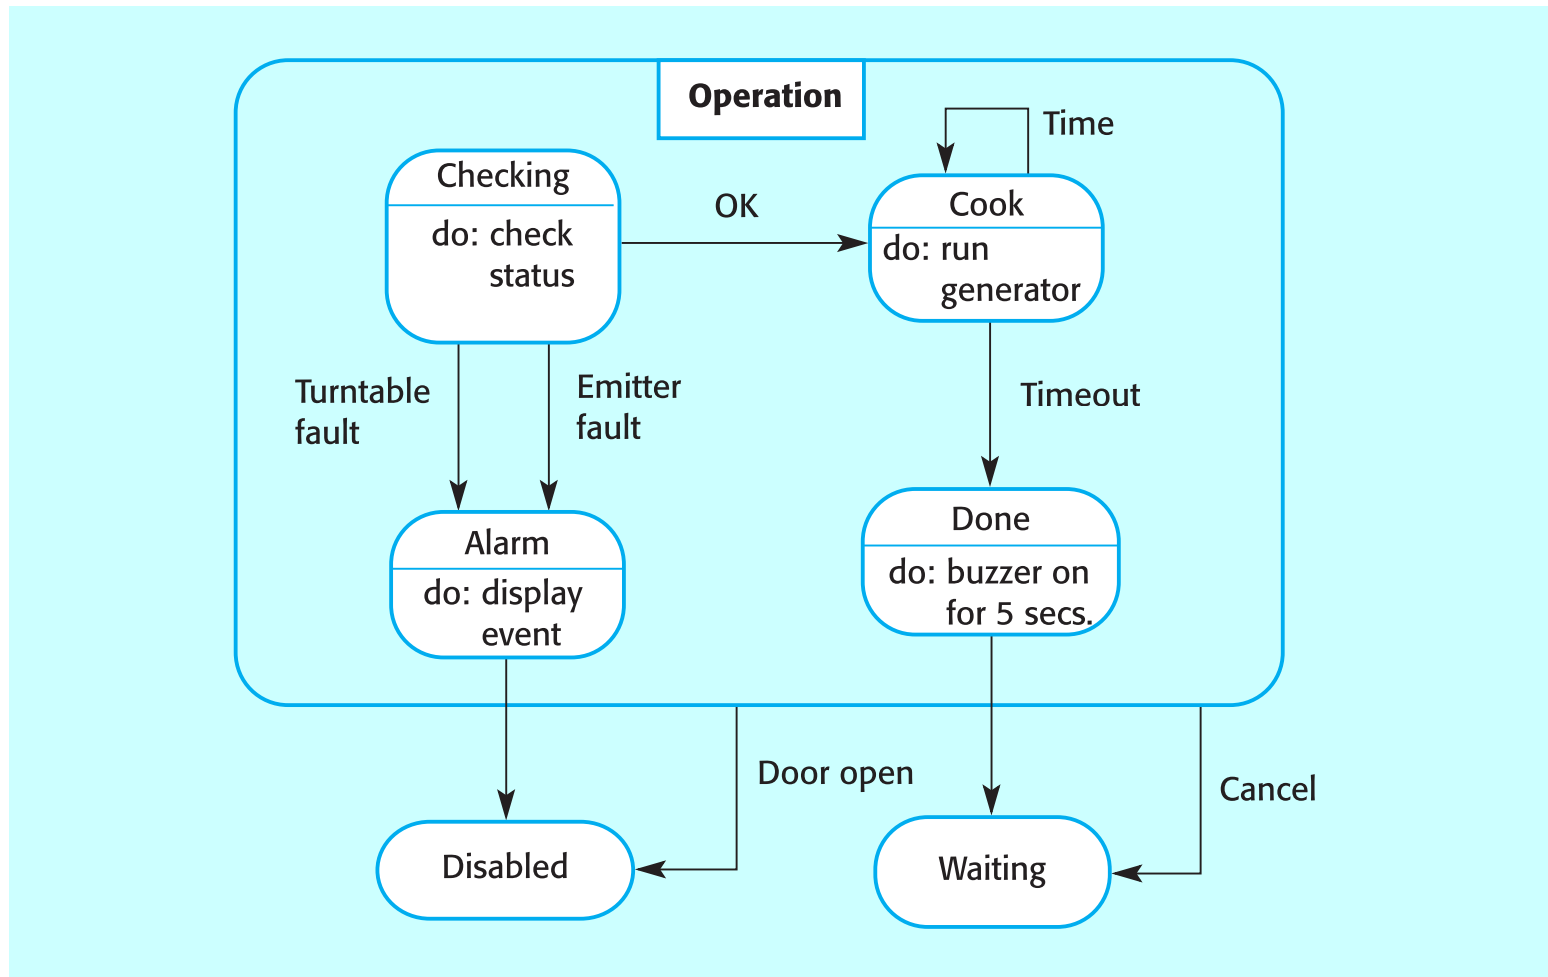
Operation

Time

Checking
do: check status

OK

Cook
do: run generator

Turntable fault

Emitter fault

Timeout

Alarm
do: display event

Done
do: buzzer on for 5 secs.

Door open

Cancel

Disabled

Waiting